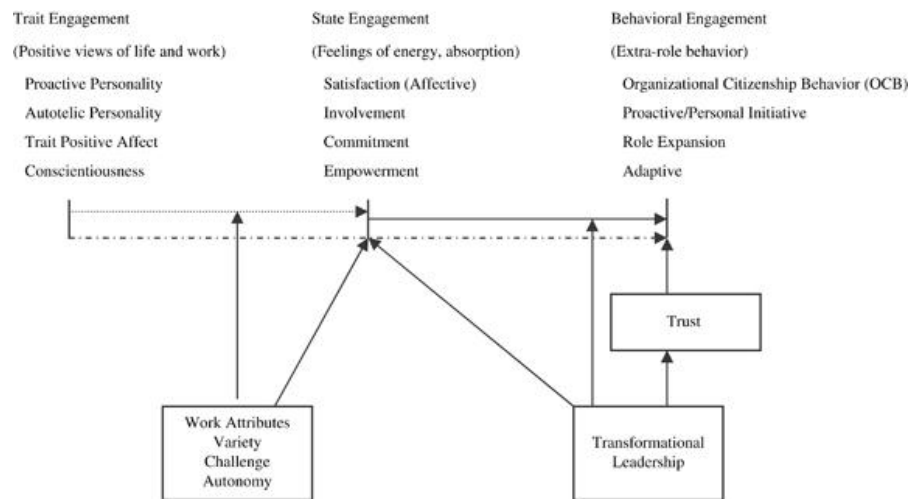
Trait Engagement

(Positive views of life and work)

Proactive Personality

Autotelic Personality

Trait Positive Affect

Conscientiousness

State Engagement

(Feelings of energy, absorption)

Satisfaction (Affective)

Involvement

Commitment

Empowerment

Behavioral Engagement

(Extra-role behavior)

Organizational Citizenship Behavior (OCB)

Proactive/Personal Initiative

Role Expansion

Adaptive

Trust

Work Attributes
Variety
Challenge
Autonomy

Transformational
Leadership